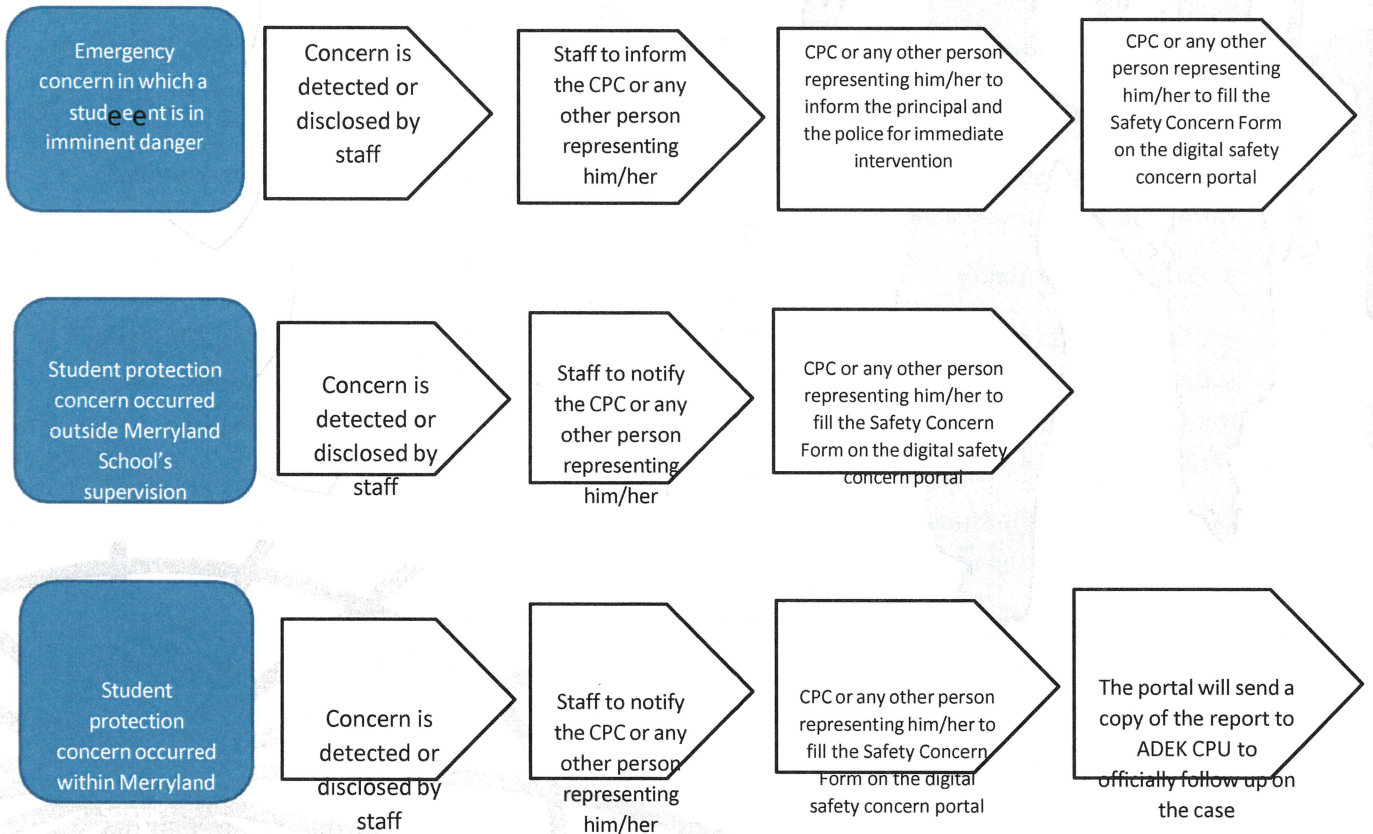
Emergency concern in which a studeeent is in imminent danger

Concern is detected or disclosed by staff

Staff to inform the CPC or any other person representing him/her

CPC or any other person representing him/her to inform the principal and the police for immediate intervention

CPC or any other person representing him/her to fill the Safety Concern Form on the digital safety concern portal

Student protection concern occurred outside Merryland School's supervision

Concern is detected or disclosed by staff

Staff to notify the CPC or any other person representing him/her

CPC or any other person representing him/her to fill the Safety Concern Form on the digital safety concern portal

Student protection concern occurred within Merryland

Concern is detected or disclosed by staff

Staff to notify the CPC or any other person representing him/her

CPC or any other person representing him/her to fill the Safety Concern Form on the digital safety concern portal

The portal will send a copy of the report to ADEK CPU to officially follow up on the case